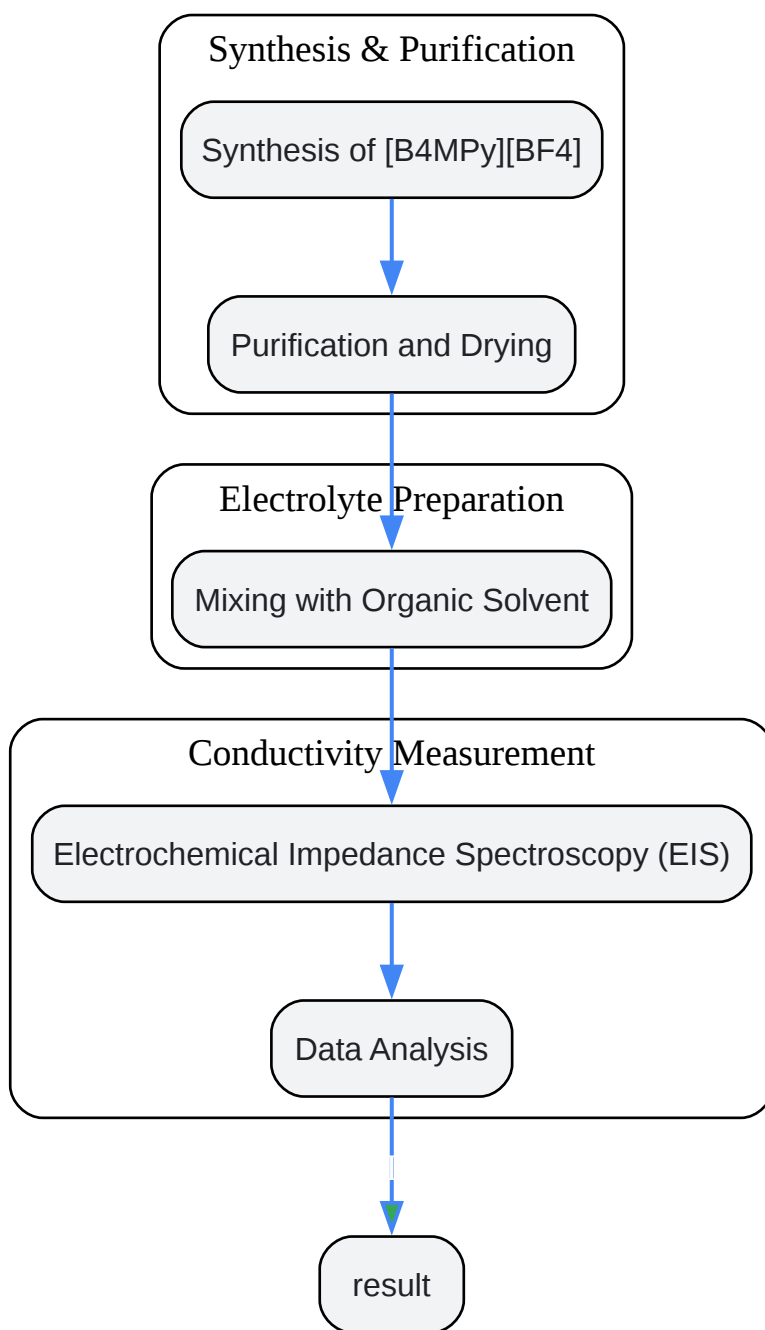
Synthesis & Purification

Synthesis of [B4MPy][BF4]

Purification and Drying

Electrolyte Preparation

Mixing with Organic Solvent

Conductivity Measurement

Electrochemical Impedance Spectroscopy (EIS)

Data Analysis

result